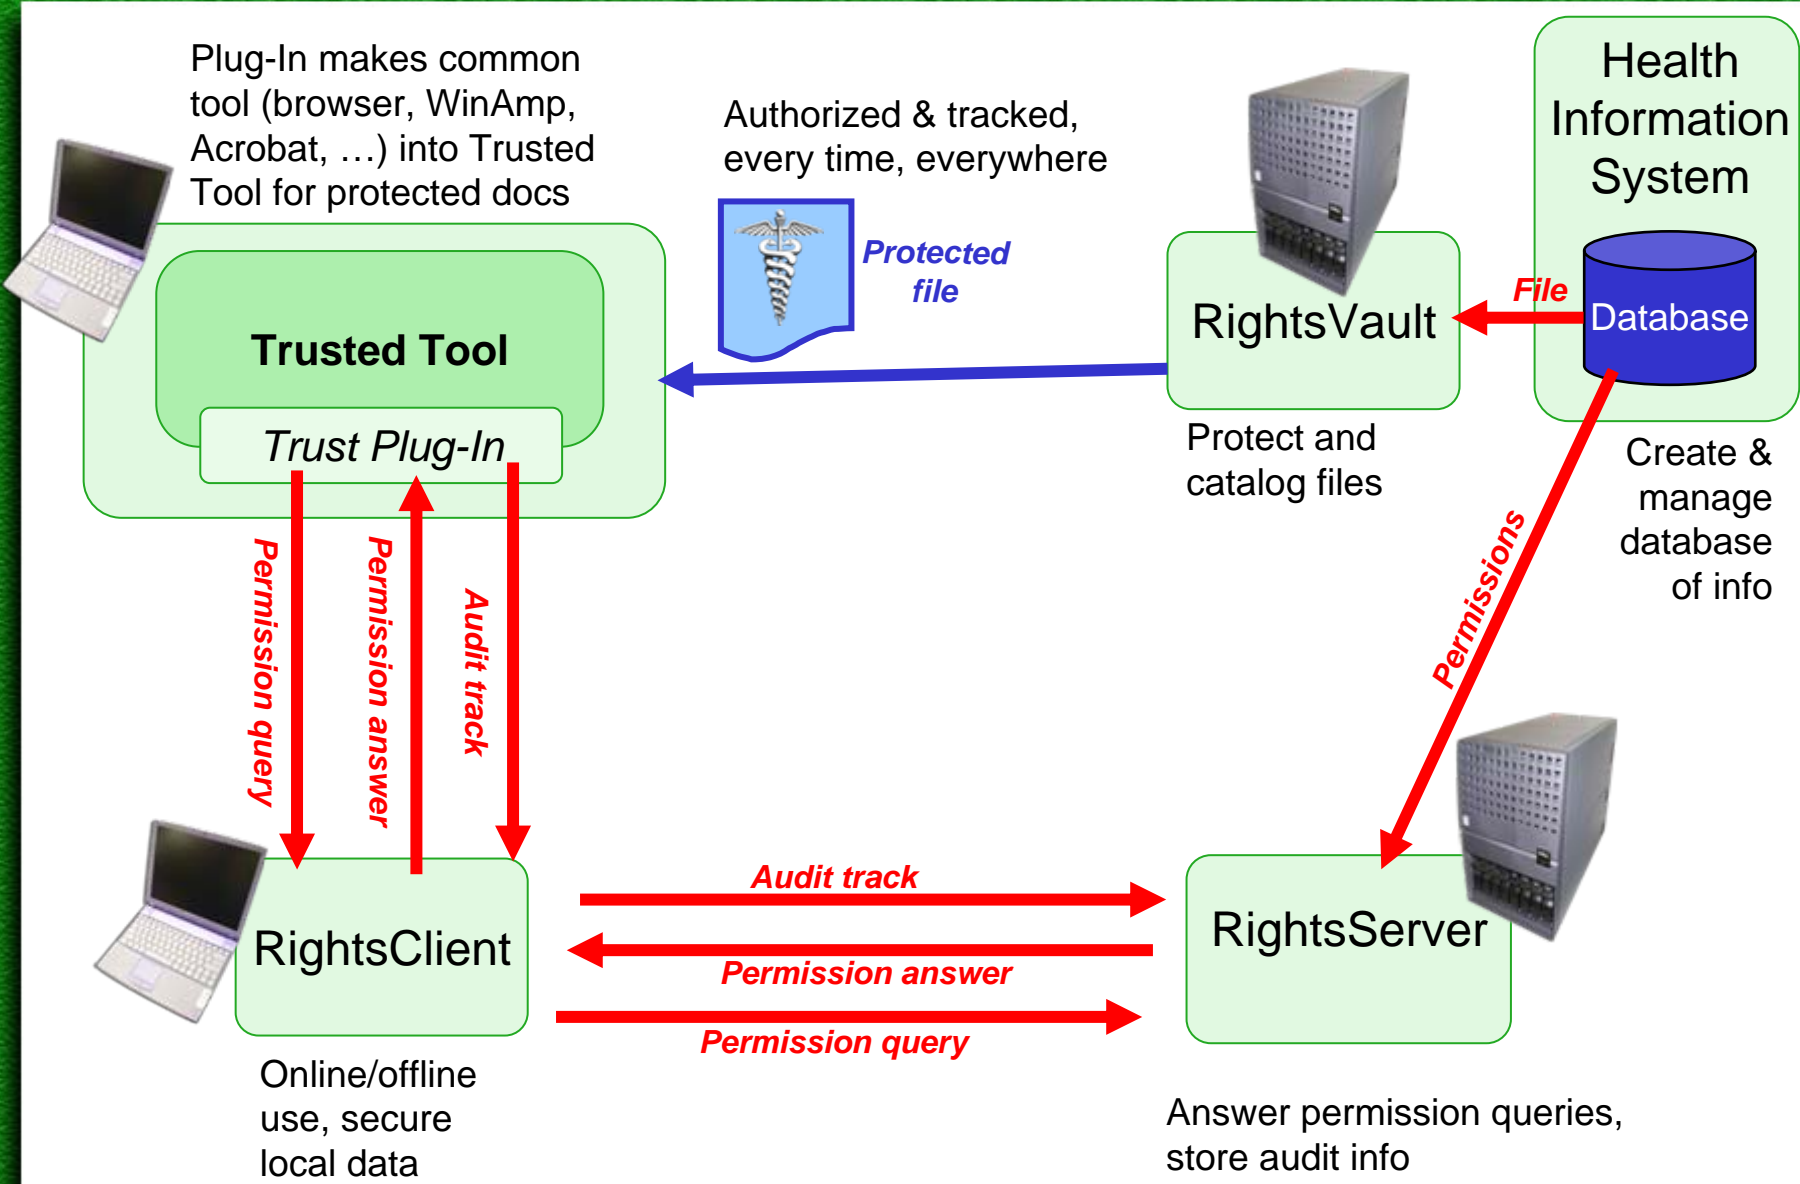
Plug-In makes common tool (browser, WinAmp, Acrobat, …) into Trusted Tool for protected docs

Authorized & tracked, every time, everywhere

Health Information System

Trusted Tool

Trust Plug-In

Protected file

RightsVault

File

Database

Protect and catalog files

Create & manage database of info

Permission query

Permission answer

Audit track

Permissions

RightsClient

Audit track

Permission answer

Permission query

RightsServer

Online/offline use, secure local data

Answer permission queries, store audit info